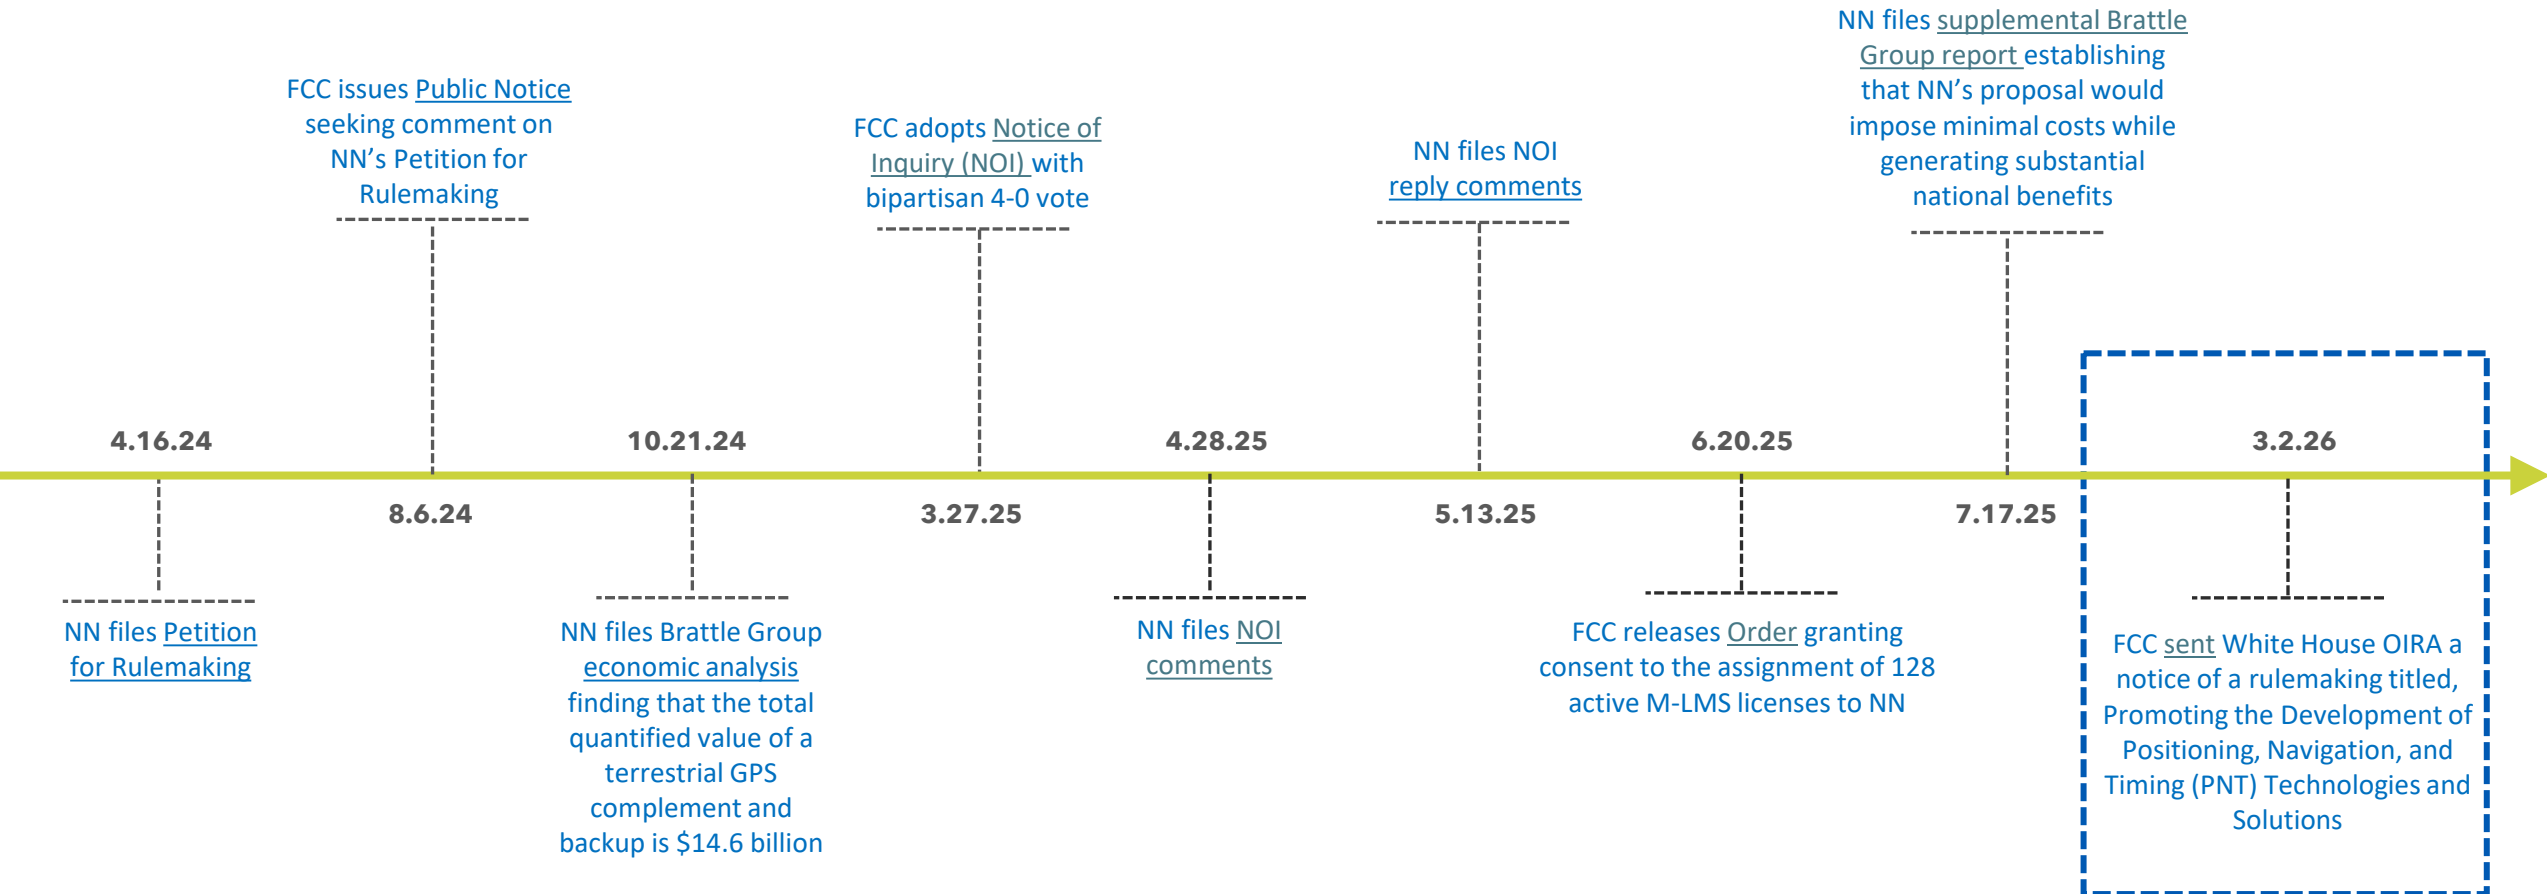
FCC issues Public Notice seeking comment on NN's Petition for Rulemaking

FCC adopts Notice of Inquiry (NOI) with bipartisan 4-0 vote

NN files NOI reply comments

NN files supplemental Brattle Group report establishing that NN's proposal would impose minimal costs while generating substantial national benefits

4.16.24

8.6.24

10.21.24

3.27.25

4.28.25

5.13.25

6.20.25

7.17.25

3.2.26

NN files Petition for Rulemaking

NN files Brattle Group economic analysis finding that the total quantified value of a terrestrial GPS complement and backup is $14.6 billion

NN files NOI comments

FCC releases Order granting consent to the assignment of 128 active M-LMS licenses to NN

FCC sent White House OIRA a notice of a rulemaking titled, Promoting the Development of Positioning, Navigation, and Timing (PNT) Technologies and Solutions